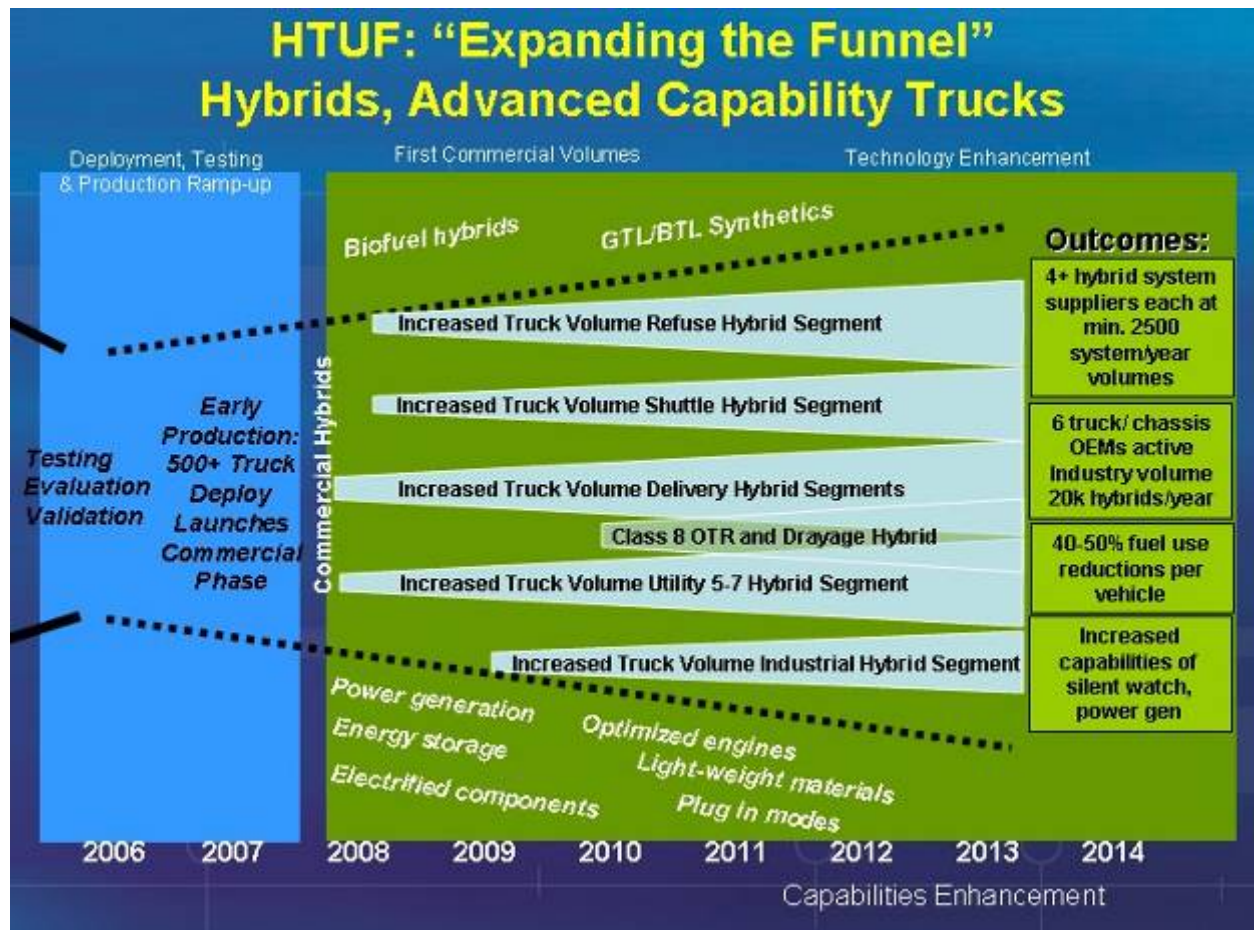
HTUF: "Expanding the Funnel"
Hybrids, Advanced Capability Trucks

Deployment, Testing & Production Ramp-up

First Commercial Volumes

Technology Enhancement

Biofuel hybrids

GTL/BTL Synthetics

Outcomes:

Testing Evaluation Validation

Early Production: 500+ Truck Deploy Launches Commercial Phase

Commercial Hybrids

Increased Truck Volume Refuse Hybrid Segment

Increased Truck Volume Shuttle Hybrid Segment

Increased Truck Volume Delivery Hybrid Segments

Class 8 OTR and Drayage Hybrid

Increased Truck Volume Utility 5-7 Hybrid Segment

Increased Truck Volume Industrial Hybrid Segment

4+ hybrid system suppliers each at min. 2500 system/year volumes

6 truck/ chassis OEMs active Industry volume 20k hybrids/year

40-50% fuel use reductions per vehicle

Increased capabilities of silent watch, power gen

Power generation
Energy storage
Electrified components

Optimized engines
Light-weight materials
Plug in modes

2006 2007 2008 2009 2010 2011 2012 2013 2014

Capabilities Enhancement